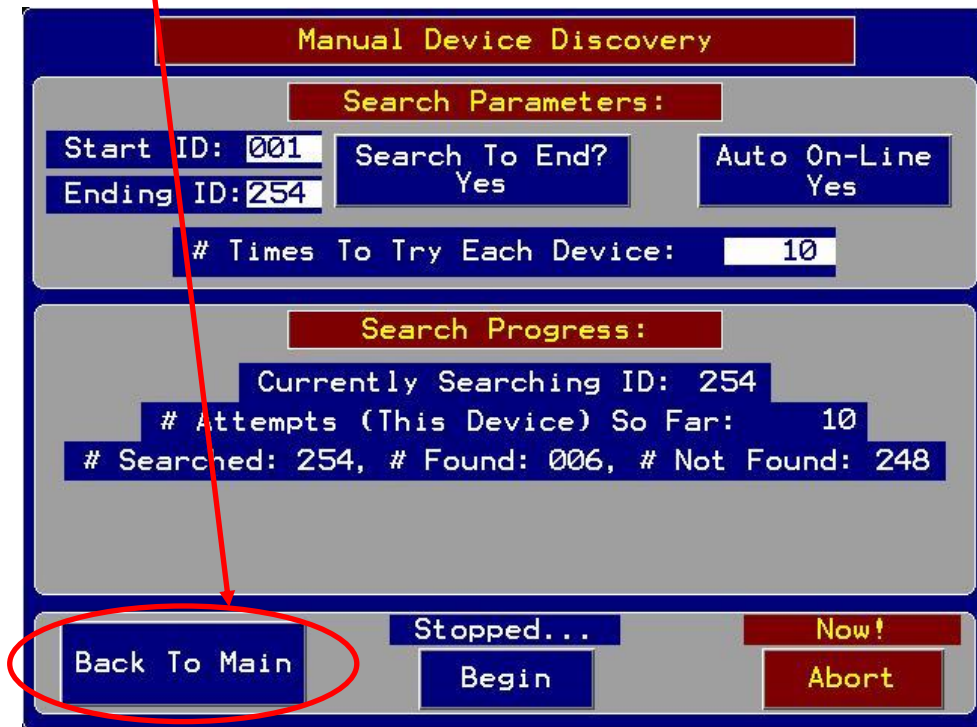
Manual Device Discovery

Search Parameters:

Start ID: 001
Ending ID: 254

Search To End? Yes

Auto On-Line Yes

# Times To Try Each Device: 10

Search Progress:

Currently Searching ID: 254
# Attempts (This Device) So Far: 10
# Searched: 254, # Found: 006, # Not Found: 248

Back To Main

Stopped...

Begin

Now!

Abort